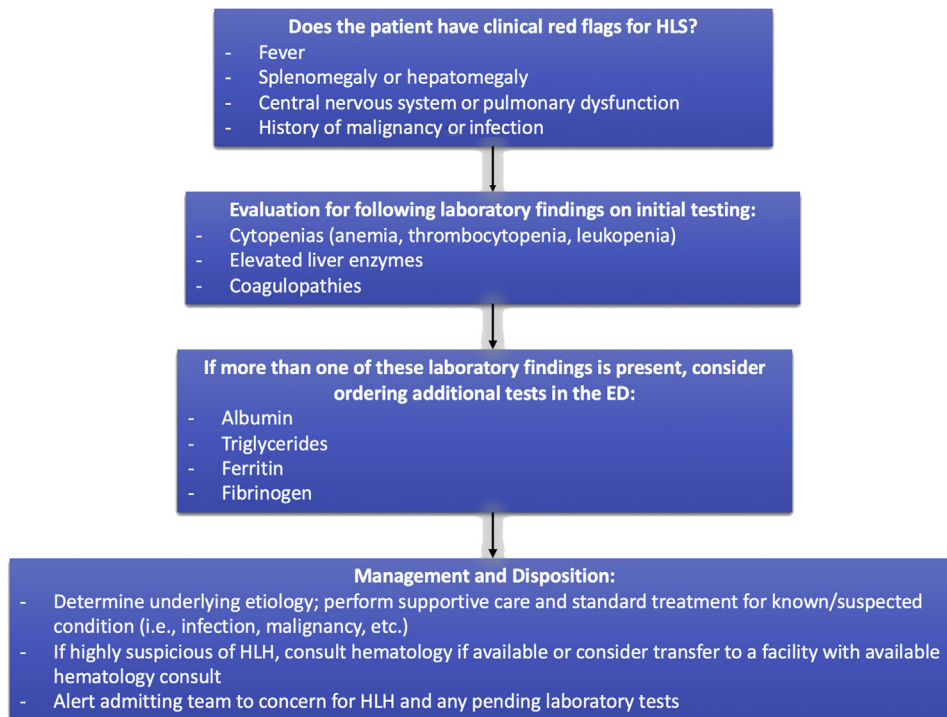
Does the patient have clinical red flags for HLS?
- Fever
- Splenomegaly or hepatomegaly
- Central nervous system or pulmonary dysfunction
- History of malignancy or infection

Evaluation for following laboratory findings on initial testing:
- Cytopenias (anemia, thrombocytopenia, leukopenia)
- Elevated liver enzymes
- Coagulopathies

If more than one of these laboratory findings is present, consider ordering additional tests in the ED:
- Albumin
- Triglycerides
- Ferritin
- Fibrinogen

Management and Disposition:
- Determine underlying etiology; perform supportive care and standard treatment for known/suspected condition (i.e., infection, malignancy, etc.)
- If highly suspicious of HLH, consult hematology if available or consider transfer to a facility with available hematology consult
- Alert admitting team to concern for HLH and any pending laboratory tests